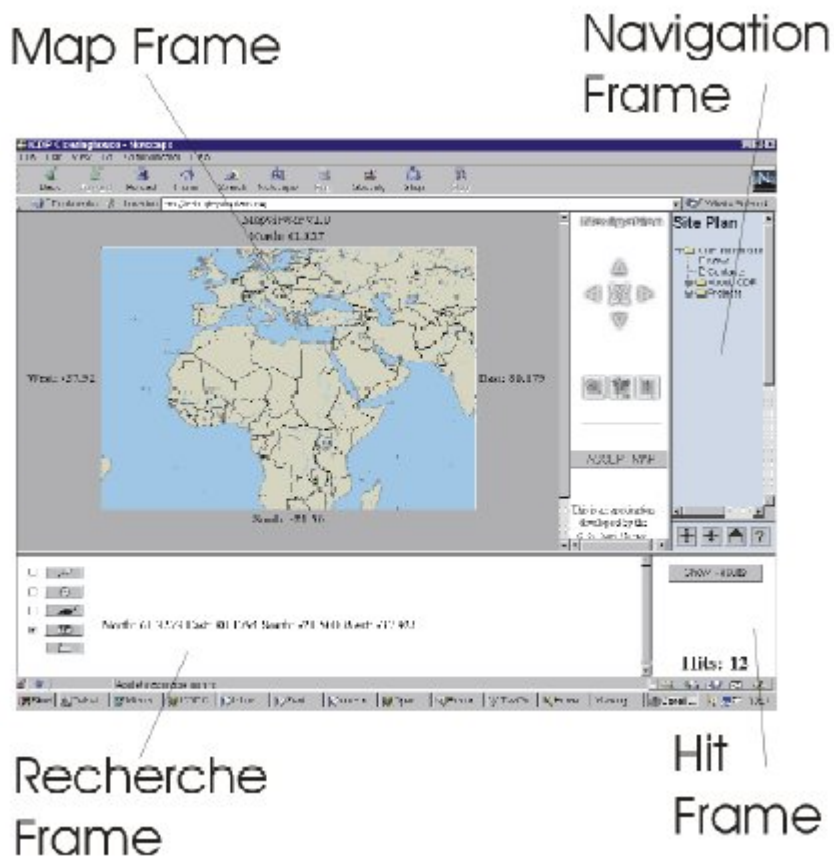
Map Frame

Navigation Frame

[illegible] - Netscape

Back Forward Reload Home Search Netscape Print Security Shop Stop

MapServer V1.0

North: 61.327

West: -37.92

East: 80.179

South: -50.56

Site Plan

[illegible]

AOOLP MPF

This is an application developed by the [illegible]

Show results

North: 61.3273 East: 80.1794 South: -50.5640 West: -37.923

Hits: 12

Recherche Frame

Hit Frame